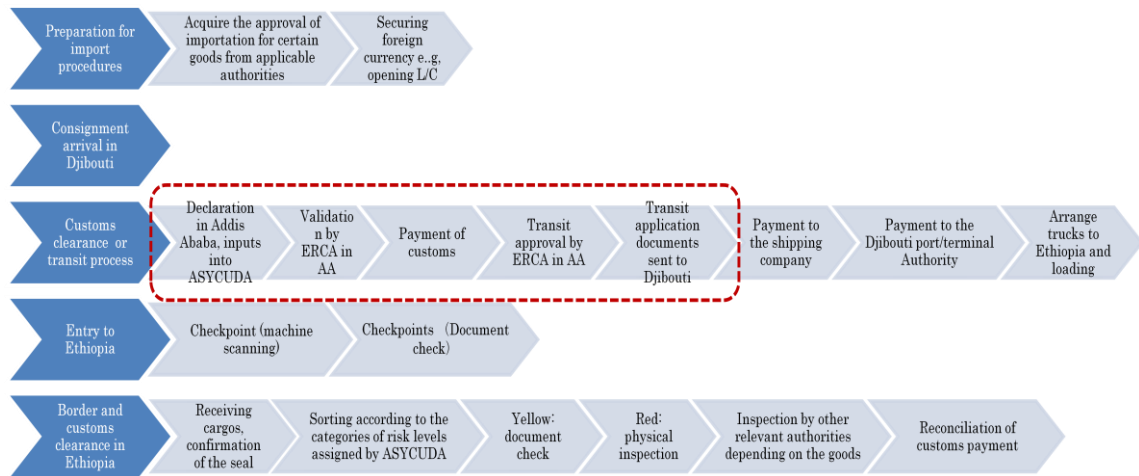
Preparation for import procedures

Acquire the approval of importation for certain goods from applicable authorities

Securing foreign currency e..g, opening L/C

Consignment arrival in Djibouti

Customs clearance or transit process

Declaration in Addis Ababa, inputs into ASYCUDA

Validation by ERCA in AA

Payment of customs

Transit approval by ERCA in AA

Transit application documents sent to Djibouti

Payment to the shipping company

Payment to the Djibouti port/terminal Authority

Arrange trucks to Ethiopia and loading

Entry to Ethiopia

Checkpoint (machine scanning)

Checkpoints (Document check)

Border and customs clearance in Ethiopia

Receiving cargos, confirmation of the seal

Sorting according to the categories of risk levels assigned by ASYCUDA

Yellow: document check

Red: physical inspection

Inspection by other relevant authorities depending on the goods

Reconciliation of customs payment